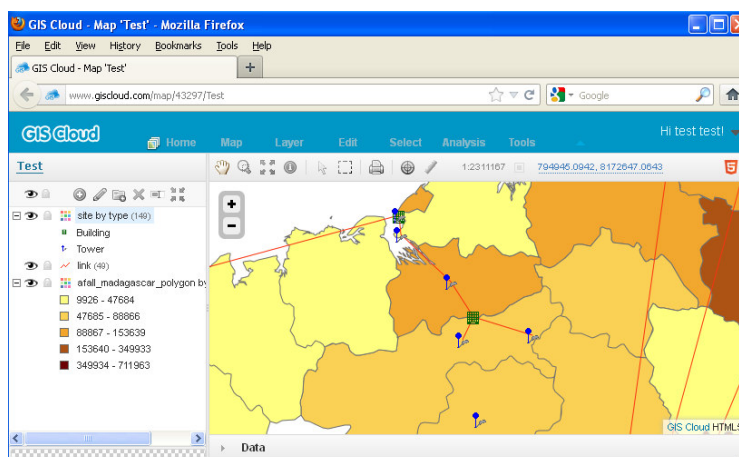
GIS Cloud - Map 'Test' - Mozilla Firefox

File Edit View History Bookmarks Tools Help

GIS Cloud - Map 'Test' +

www.giscloud.com/map/43297/Test

Google

GIS Cloud Home Map Layer Edit Select Analysis Tools Hi test test!

Test

1:2311167 794945.0942, 8172647.0643

site by type (149)
Building
Tower
link (49)
afall_madagascar_polygon by
9926 - 47684
47685 - 88866
88867 - 153639
153640 - 349933
349934 - 711963

GIS Cloud HTML5

Data